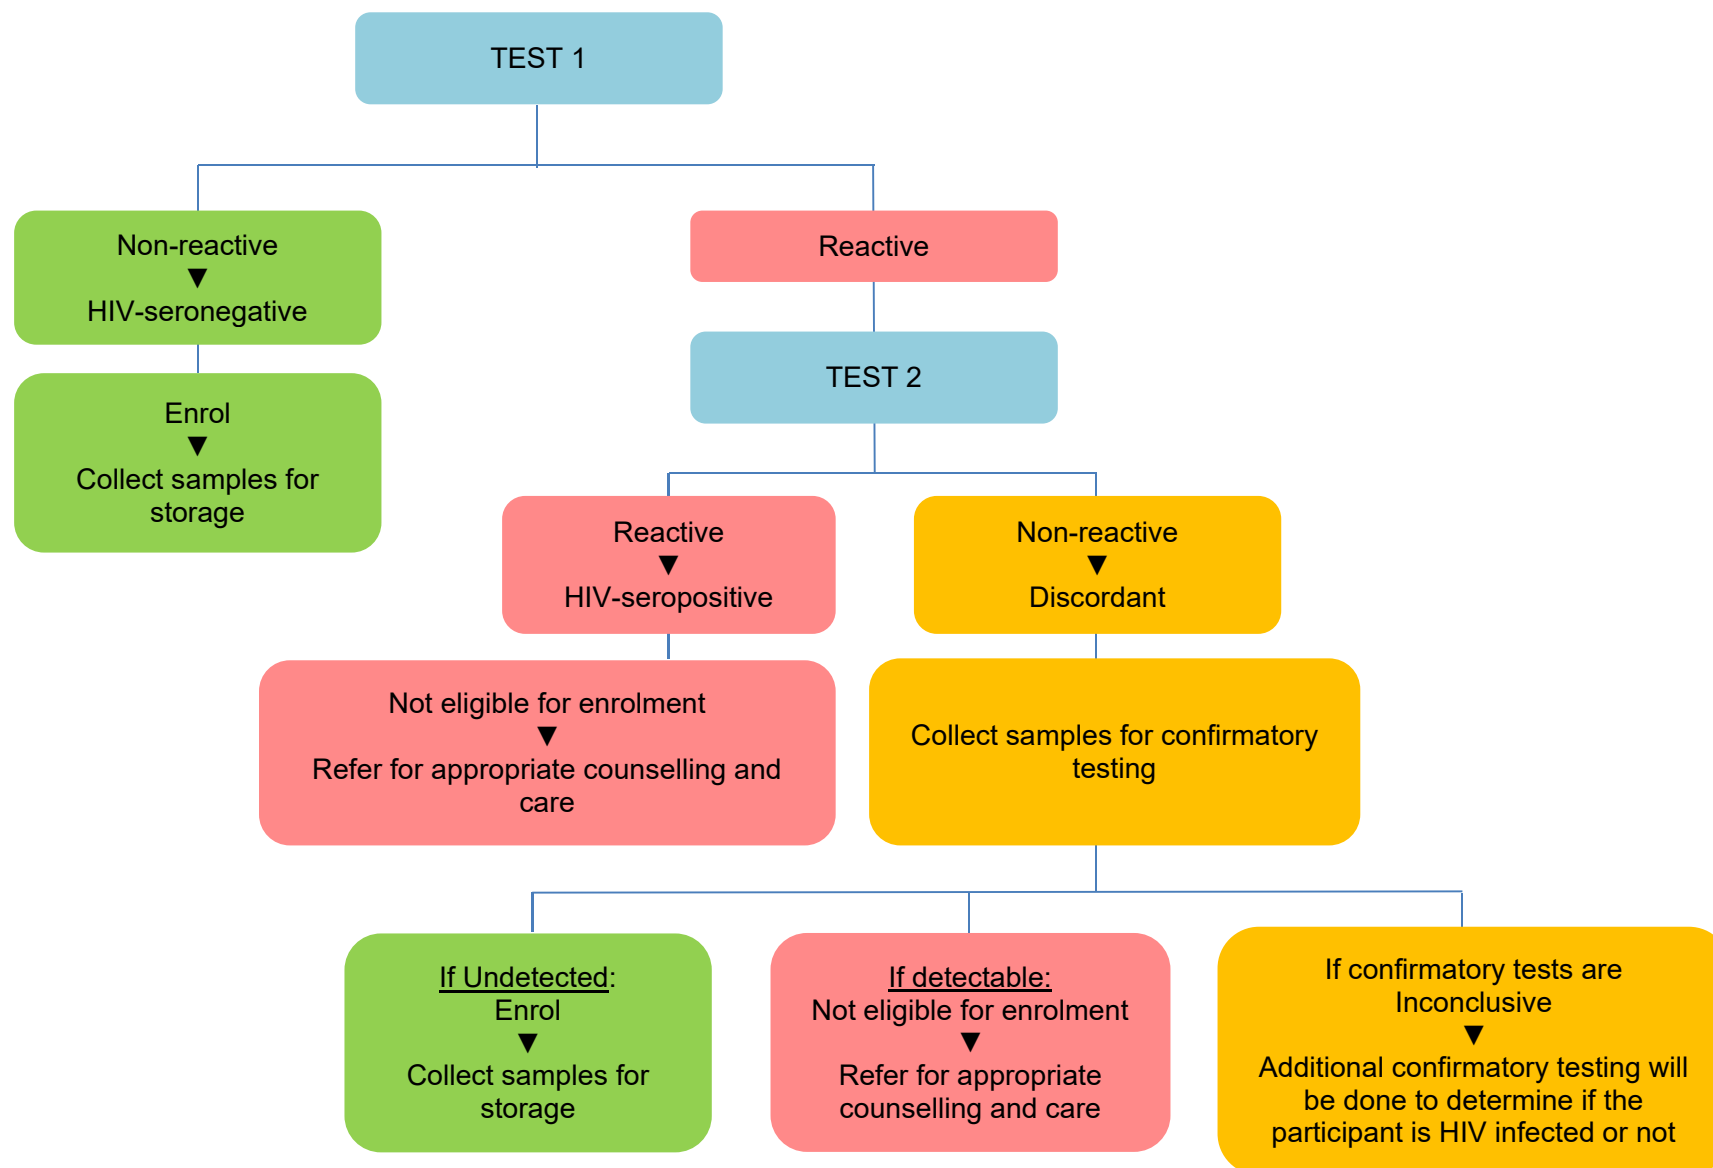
TEST 1

Non-reactive
▼
HIV-seronegative

Enrol
▼
Collect samples for storage

Reactive

TEST 2

Reactive
▼
HIV-seropositive

Non-reactive
▼
Discordant

Not eligible for enrolment
▼
Refer for appropriate counselling and care

Collect samples for confirmatory testing

If Undetected:
Enrol
▼
Collect samples for storage

If detectable:
Not eligible for enrolment
▼
Refer for appropriate counselling and care

If confirmatory tests are Inconclusive
▼
Additional confirmatory testing will be done to determine if the participant is HIV infected or not